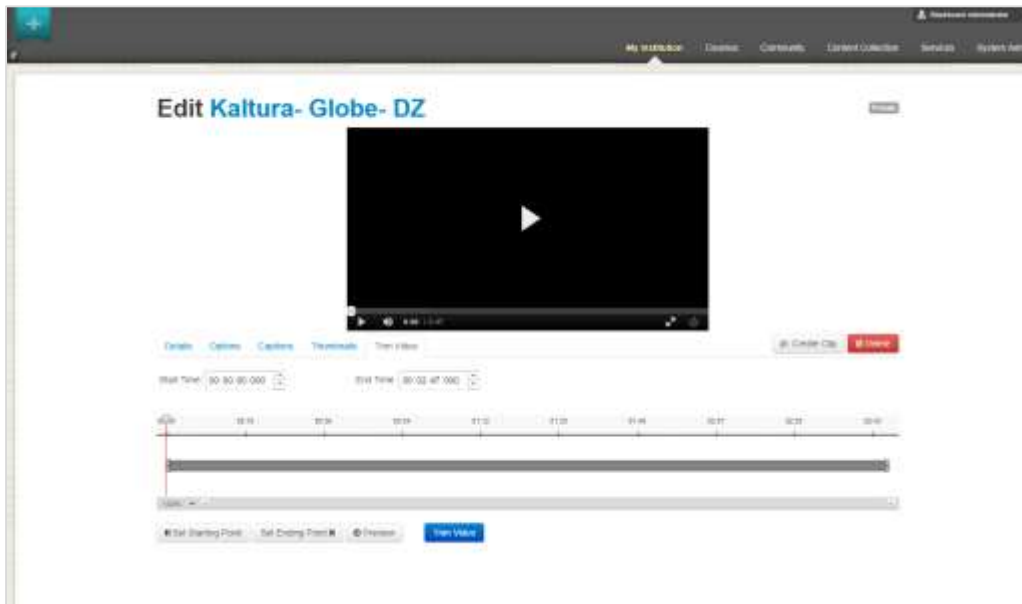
My Institution Courses Community Content Collection Services System Adm

Edit Kaltura- Globe- DZ

Private

Details Options Captions Thumbnails Trim Video

Create Clip Delete

Start Time 00:00:00.000

End Time 00:02:47.000

Set Starting Point Set Ending Point Preview Trim Video